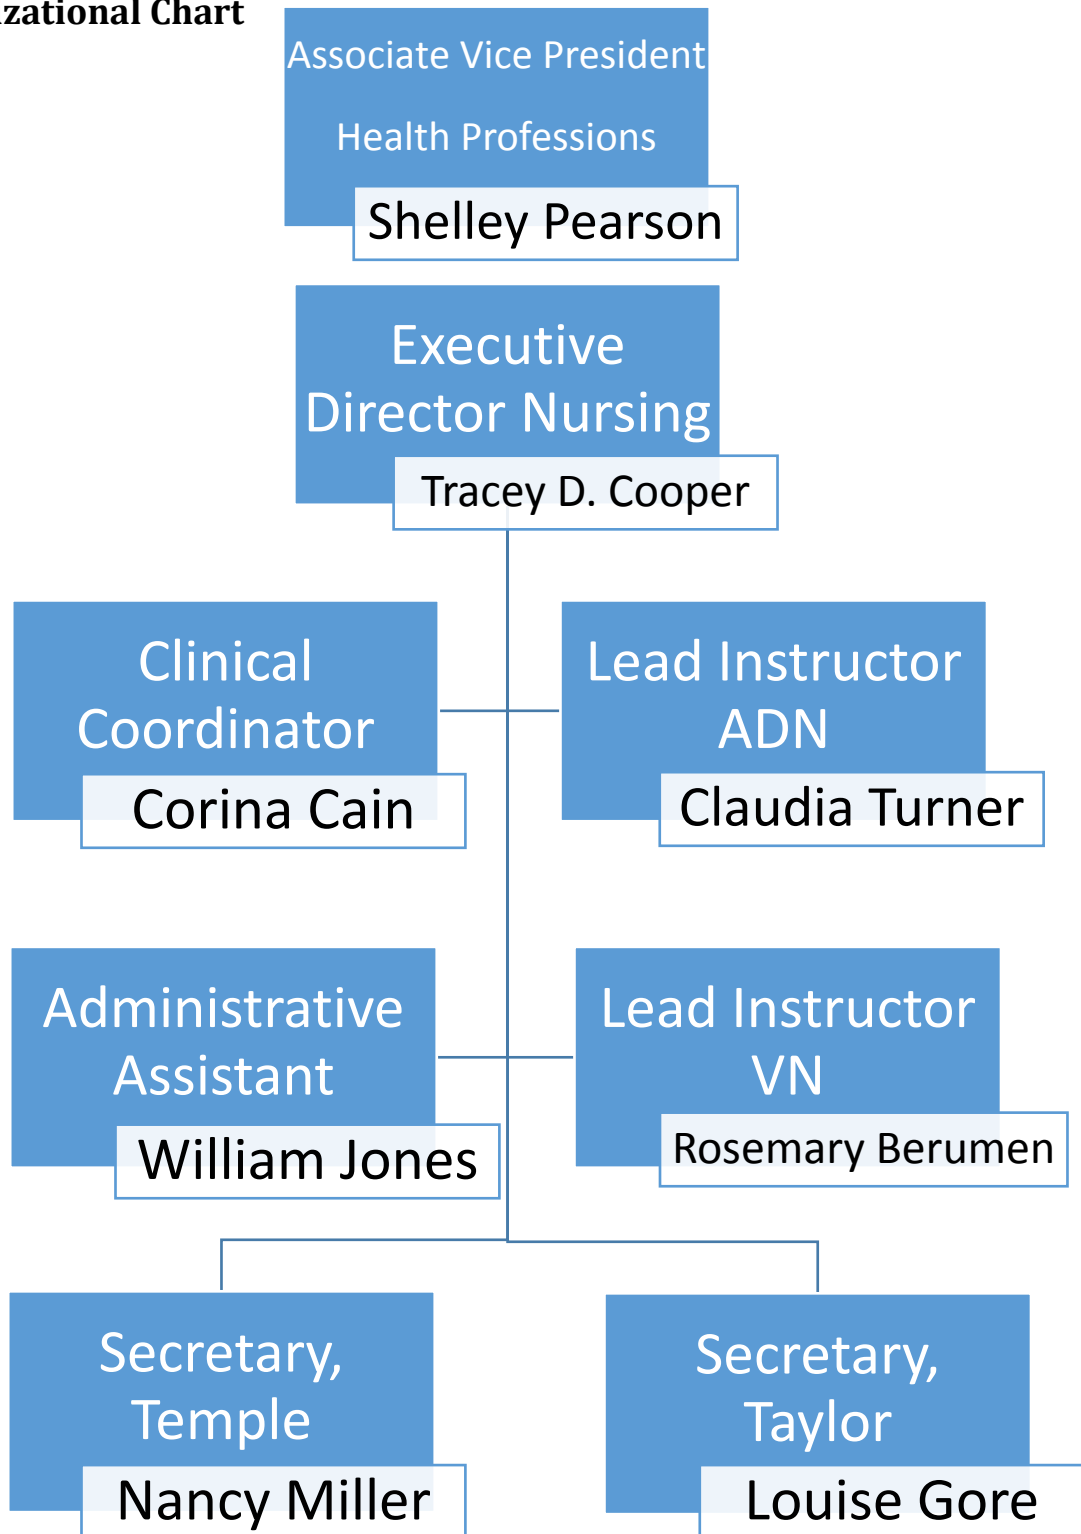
zational Chart

Associate Vice President

Health Professions

Shelley Pearson

Executive Director Nursing

Tracey D. Cooper

Clinical Coordinator

Corina Cain

Lead Instructor ADN

Claudia Turner

Administrative Assistant

William Jones

Lead Instructor VN

Rosemary Berumen

Secretary, Temple

Nancy Miller

Secretary, Taylor

Louise Gore